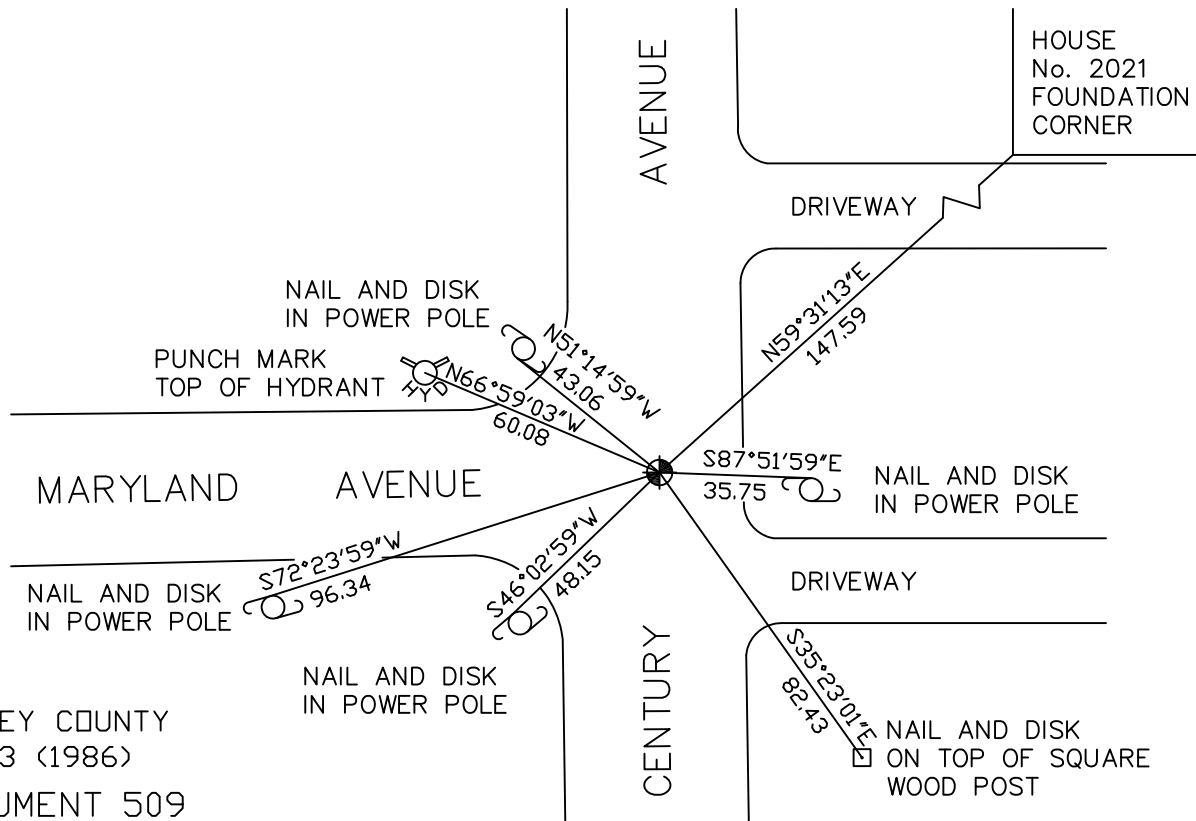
AVENUE

HOUSE
No. 2021
FOUNDATION
CORNER

DRIVEWAY

NAIL AND DISK
IN POWER POLE

N51°14'59"W
43.06

N59°31'13"E
147.59

PUNCH MARK
TOP OF HYDRANT

HYD

N66°59'03"W
60.08

S87°51'59"E
35.75

NAIL AND DISK
IN POWER POLE

MARYLAND AVENUE

S72°23'59"W
96.34

S46°02'59"W
48.15

DRIVEWAY

NAIL AND DISK
IN POWER POLE

NAIL AND DISK
IN POWER POLE

S35°23'01"E
82.43

CENTURY

NAIL AND DISK
ON TOP OF SQUARE
WOOD POST

EY COUNTY
3 (1986)
UMENT 509